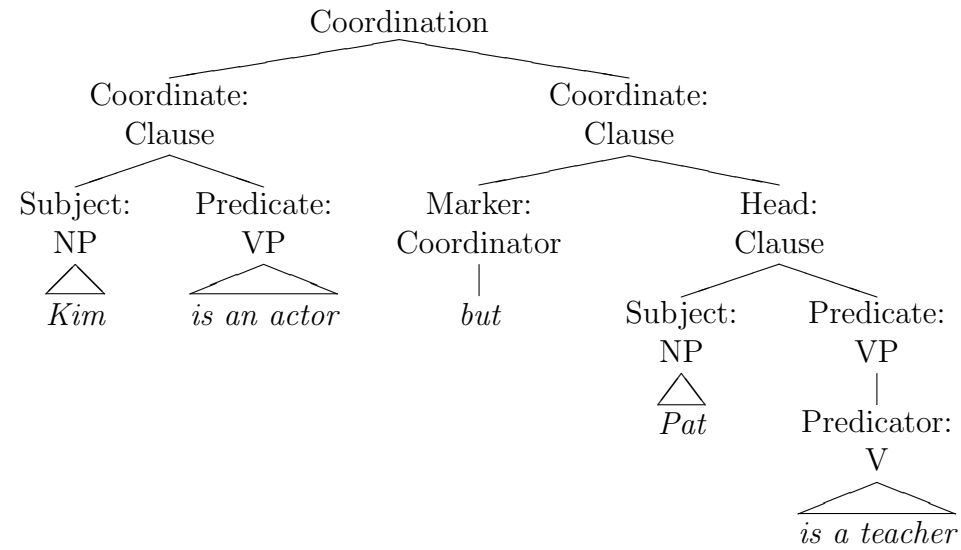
Coordination

Coordinate: Clause

Coordinate: Clause

Subject: NP

Predicate: VP

Marker: Coordinator

Head: Clause

*Kim*

*is an actor*

*but*

Subject: NP

Predicate: VP

*Pat*

Predicator: V

*is a teacher*